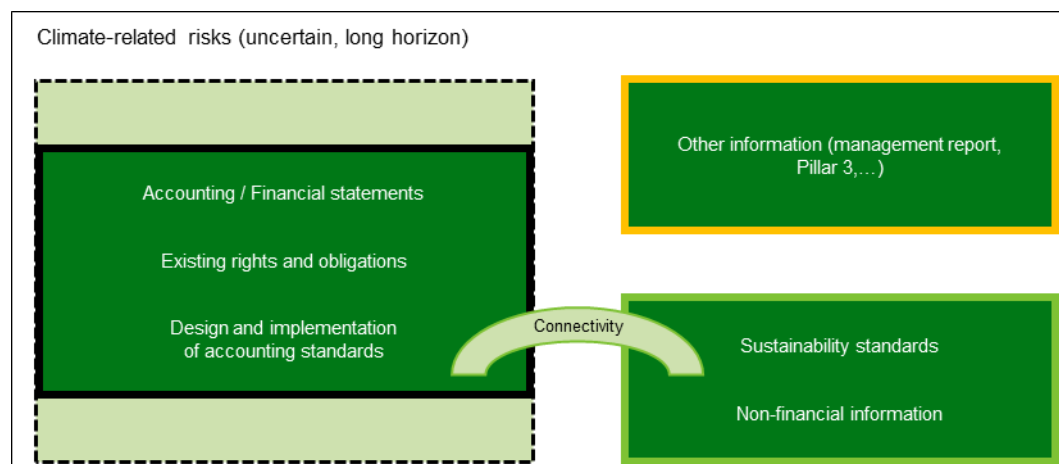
Climate-related risks (uncertain, long horizon)

Accounting / Financial statements

Existing rights and obligations

Design and implementation of accounting standards

Connectivity

Other information (management report, Pillar 3,…)

Sustainability standards

Non-financial information